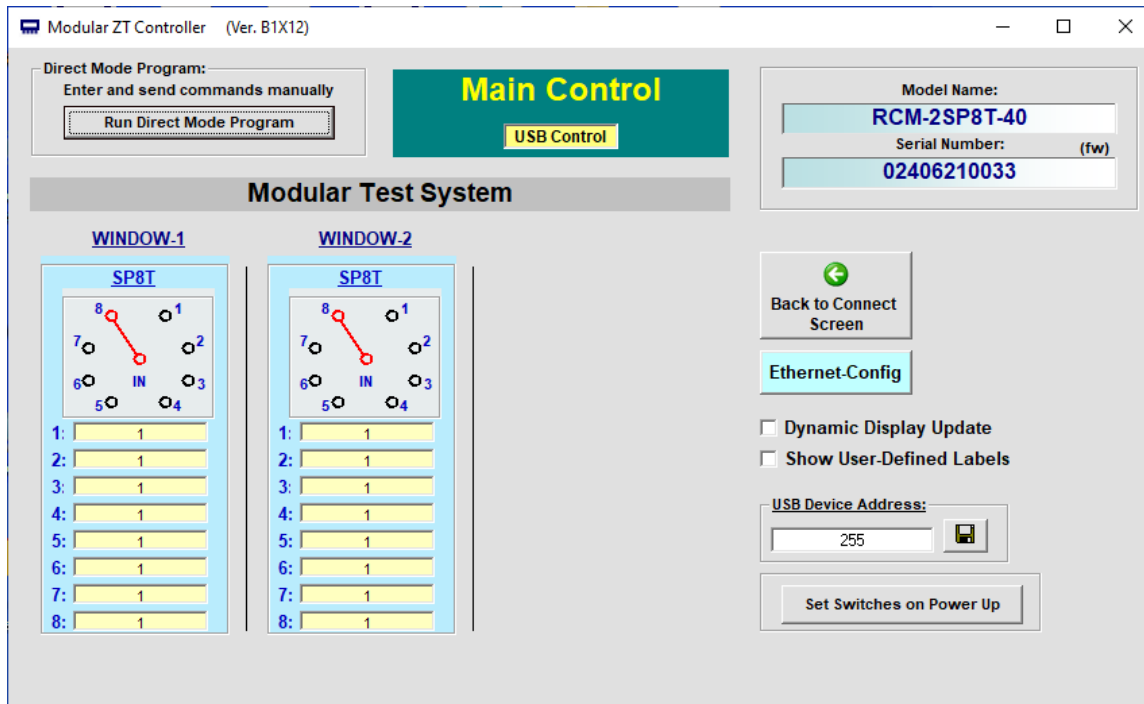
Modular ZT Controller (Ver. B1X12)

Direct Mode Program:
Enter and send commands manually
Run Direct Mode Program

Main Control
USB Control

Model Name:
RCM-2SP8T-40
Serial Number: (fw)
02406210033

Modular Test System

WINDOW-1

SP8T
8 1 7 2 6 IN 3 5 4

| | |
|---|---|
| 1: | 1 |
| 2: | 1 |
| 3: | 1 |
| 4: | 1 |
| 5: | 1 |
| 6: | 1 |
| 7: | 1 |
| 8: | 1 |

WINDOW-2

SP8T
8 1 7 2 6 IN 3 5 4

| | |
|---|---|
| 1: | 1 |
| 2: | 1 |
| 3: | 1 |
| 4: | 1 |
| 5: | 1 |
| 6: | 1 |
| 7: | 1 |
| 8: | 1 |

Back to Connect Screen

Ethernet-Config

Dynamic Display Update
Show User-Defined Labels

USB Device Address:
255

Set Switches on Power Up